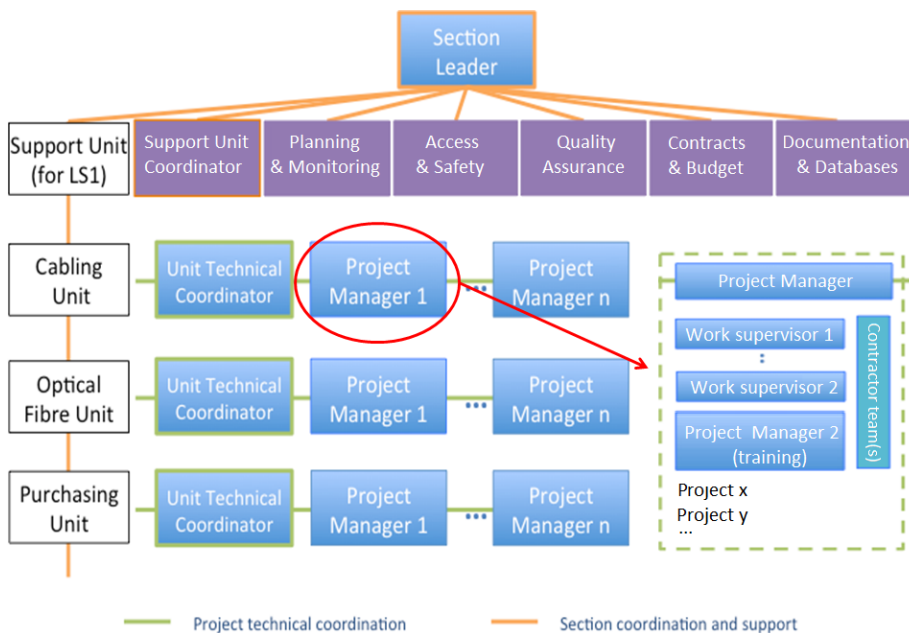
Section Leader

Support Unit (for LS1)

Support Unit Coordinator

Planning & Monitoring

Access & Safety

Quality Assurance

Contracts & Budget

Documentation & Databases

Cabling Unit

Unit Technical Coordinator

Project Manager 1

•••

Project Manager n

Optical Fibre Unit

Unit Technical Coordinator

Project Manager 1

•••

Project Manager n

Purchasing Unit

Unit Technical Coordinator

Project Manager 1

•••

Project Manager n

Project Manager

Work supervisor 1

:

Work supervisor 2

Project Manager 2 (training)

Contractor team(s)

Project x

Project y

...

Project technical coordination

Section coordination and support